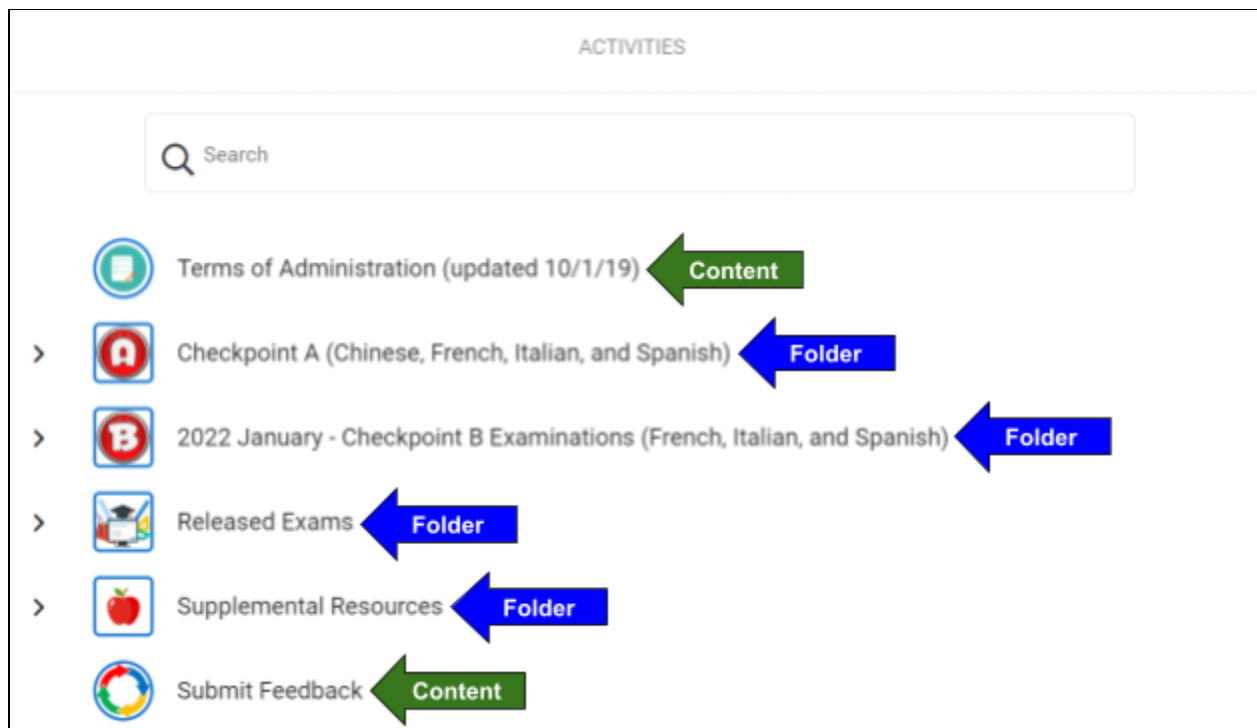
ACTIVITIES

Search

Terms of Administration (updated 10/1/19) Content

Checkpoint A (Chinese, French, Italian, and Spanish) Folder

2022 January - Checkpoint B Examinations (French, Italian, and Spanish) Folder

Released Exams Folder

Supplemental Resources Folder

Submit Feedback Content